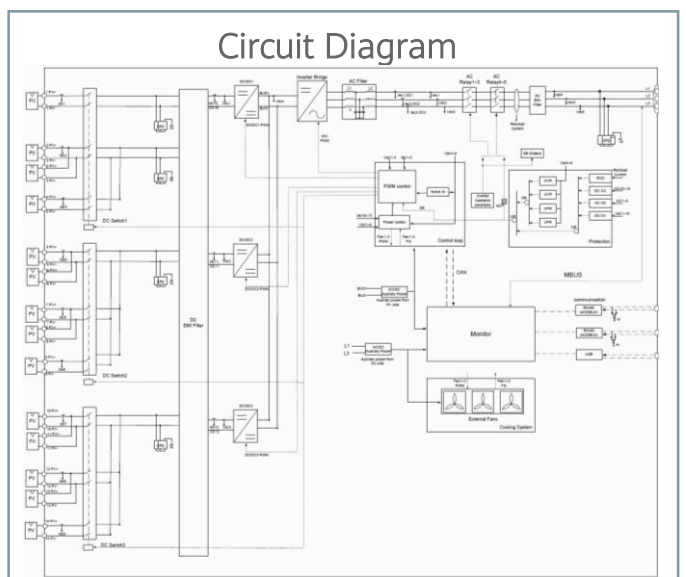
Circuit Diagram

PV
PV
PV
PV
PV
PV
PV
PV
PV
PV
PV
PV

DC Switch1
DC Switch2
DC Switch3

DC EMI Filter

DC/DC1
DC/DC2
DC/DC3

Inverter Bridge
AC Filter
AC Relay1~3
AC Relay4~6
Residual current
AC EMI Filter

L1
L2
L3
PE

PWM control
Power control
Active IS
Control loop

Inverter operation conditions

SB Enabled

OVR
UVR
OFR
UFR
DC OV
AC OV
DC OV
DC OV

Protection

CAN
MBUS

DC/DC Auxiliary Power
AC/DC Auxiliary Power

Monitor

communication
RS485
RS485
USB

External Fans
Cooling System